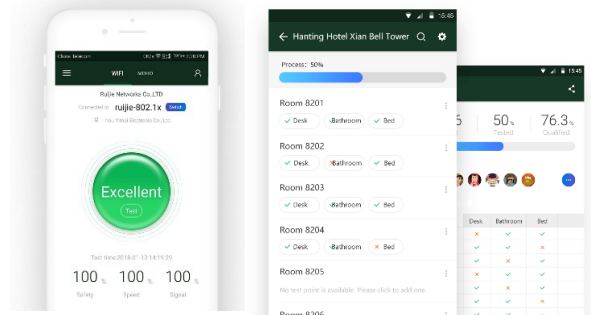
China Telecom

WIFI MESH

Ruijie Networks Co.,LTD

Connected to ruijie-802.1x Switch

Fuzhou Yunda Electronics Co.,Ltd

Excellent

Test

Test time:2018-3-13 14:15:59

100 % Safety

100 % Speed

100 % Signal

15:45

Hanting Hotel Xian Bell Tower

Process: 50%

Room 8201

Desk Bathroom Bed

Room 8202

Desk Bathroom Bed

Room 8203

Desk Bathroom Bed

Room 8204

Desk Bathroom Bed

Room 8205

No test point is available. Please click to add one.

Room 8206

15:45

5

50 % Tested

76.3 % Qualified

Desk Bathroom Bed